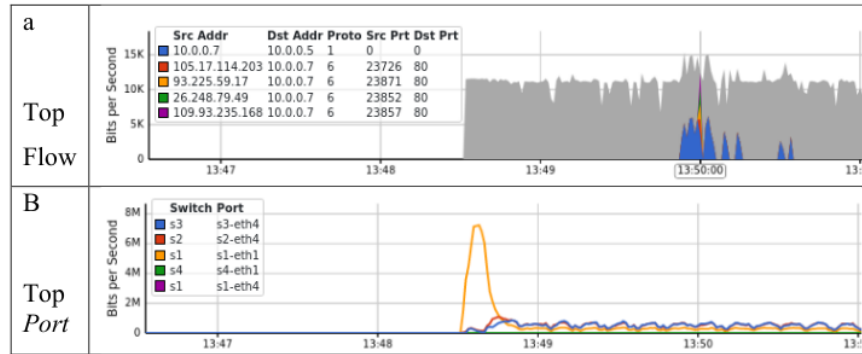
a

Top Flow

| Src Addr | Dst Addr | Proto | Src Prt | Dst Prt |
|---|---|---|---|---|
| 10.0.0.7 | 10.0.0.5 | 1 | 0 | 0 |
| 105.17.114.203 | 10.0.0.7 | 6 | 23726 | 80 |
| 93.225.59.17 | 10.0.0.7 | 6 | 23871 | 80 |
| 26.248.79.49 | 10.0.0.7 | 6 | 23852 | 80 |
| 109.93.235.168 | 10.0.0.7 | 6 | 23857 | 80 |

Bits per Second

15K
10K
5K
0

13:47
13:48
13:49
13:50:00
13:5

B

Top *Port*

| Switch | Port |
|---|---|
| s3 | s3-eth4 |
| s2 | s2-eth4 |
| s1 | s1-eth1 |
| s4 | s4-eth1 |
| s1 | s1-eth4 |

Bits per Second

8M
6M
4M
2M
0

13:47
13:48
13:49
13:50
13:5